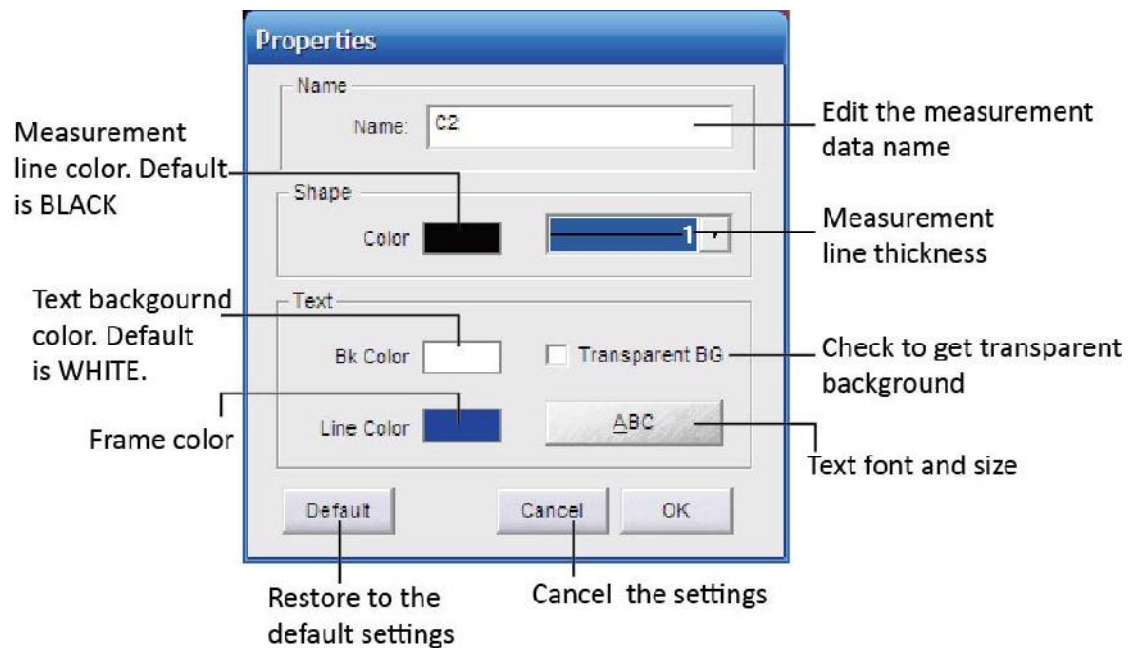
Properties

Name

Name: C2

Edit the measurement data name

Measurement line color. Default is BLACK

Shape

Color

1

Measurement line thickness

Text backgournd color. Default is WHITE.

Text

Bk Color

Transparent BG

Check to get transparent background

Frame color

Line Color

ABC

Text font and size

Default

Cancel

OK

Restore to the default settings

Cancel the settings